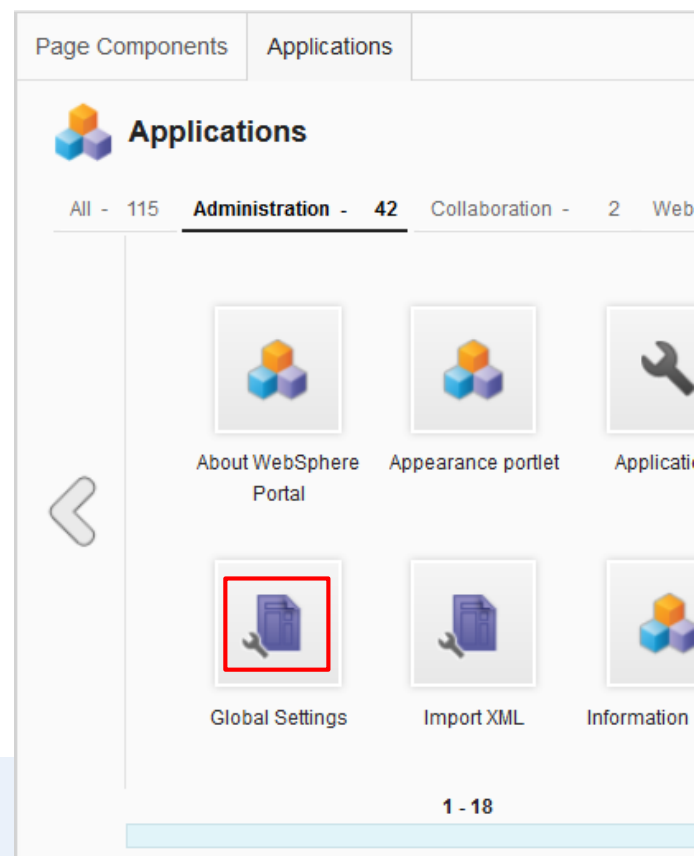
Page Components | Applications

Applications

All - 115 Administration - 42 Collaboration - 2 Web

About WebSphere Portal

Appearance portlet

Applicati

Global Settings

Import XML

Information

1 - 18